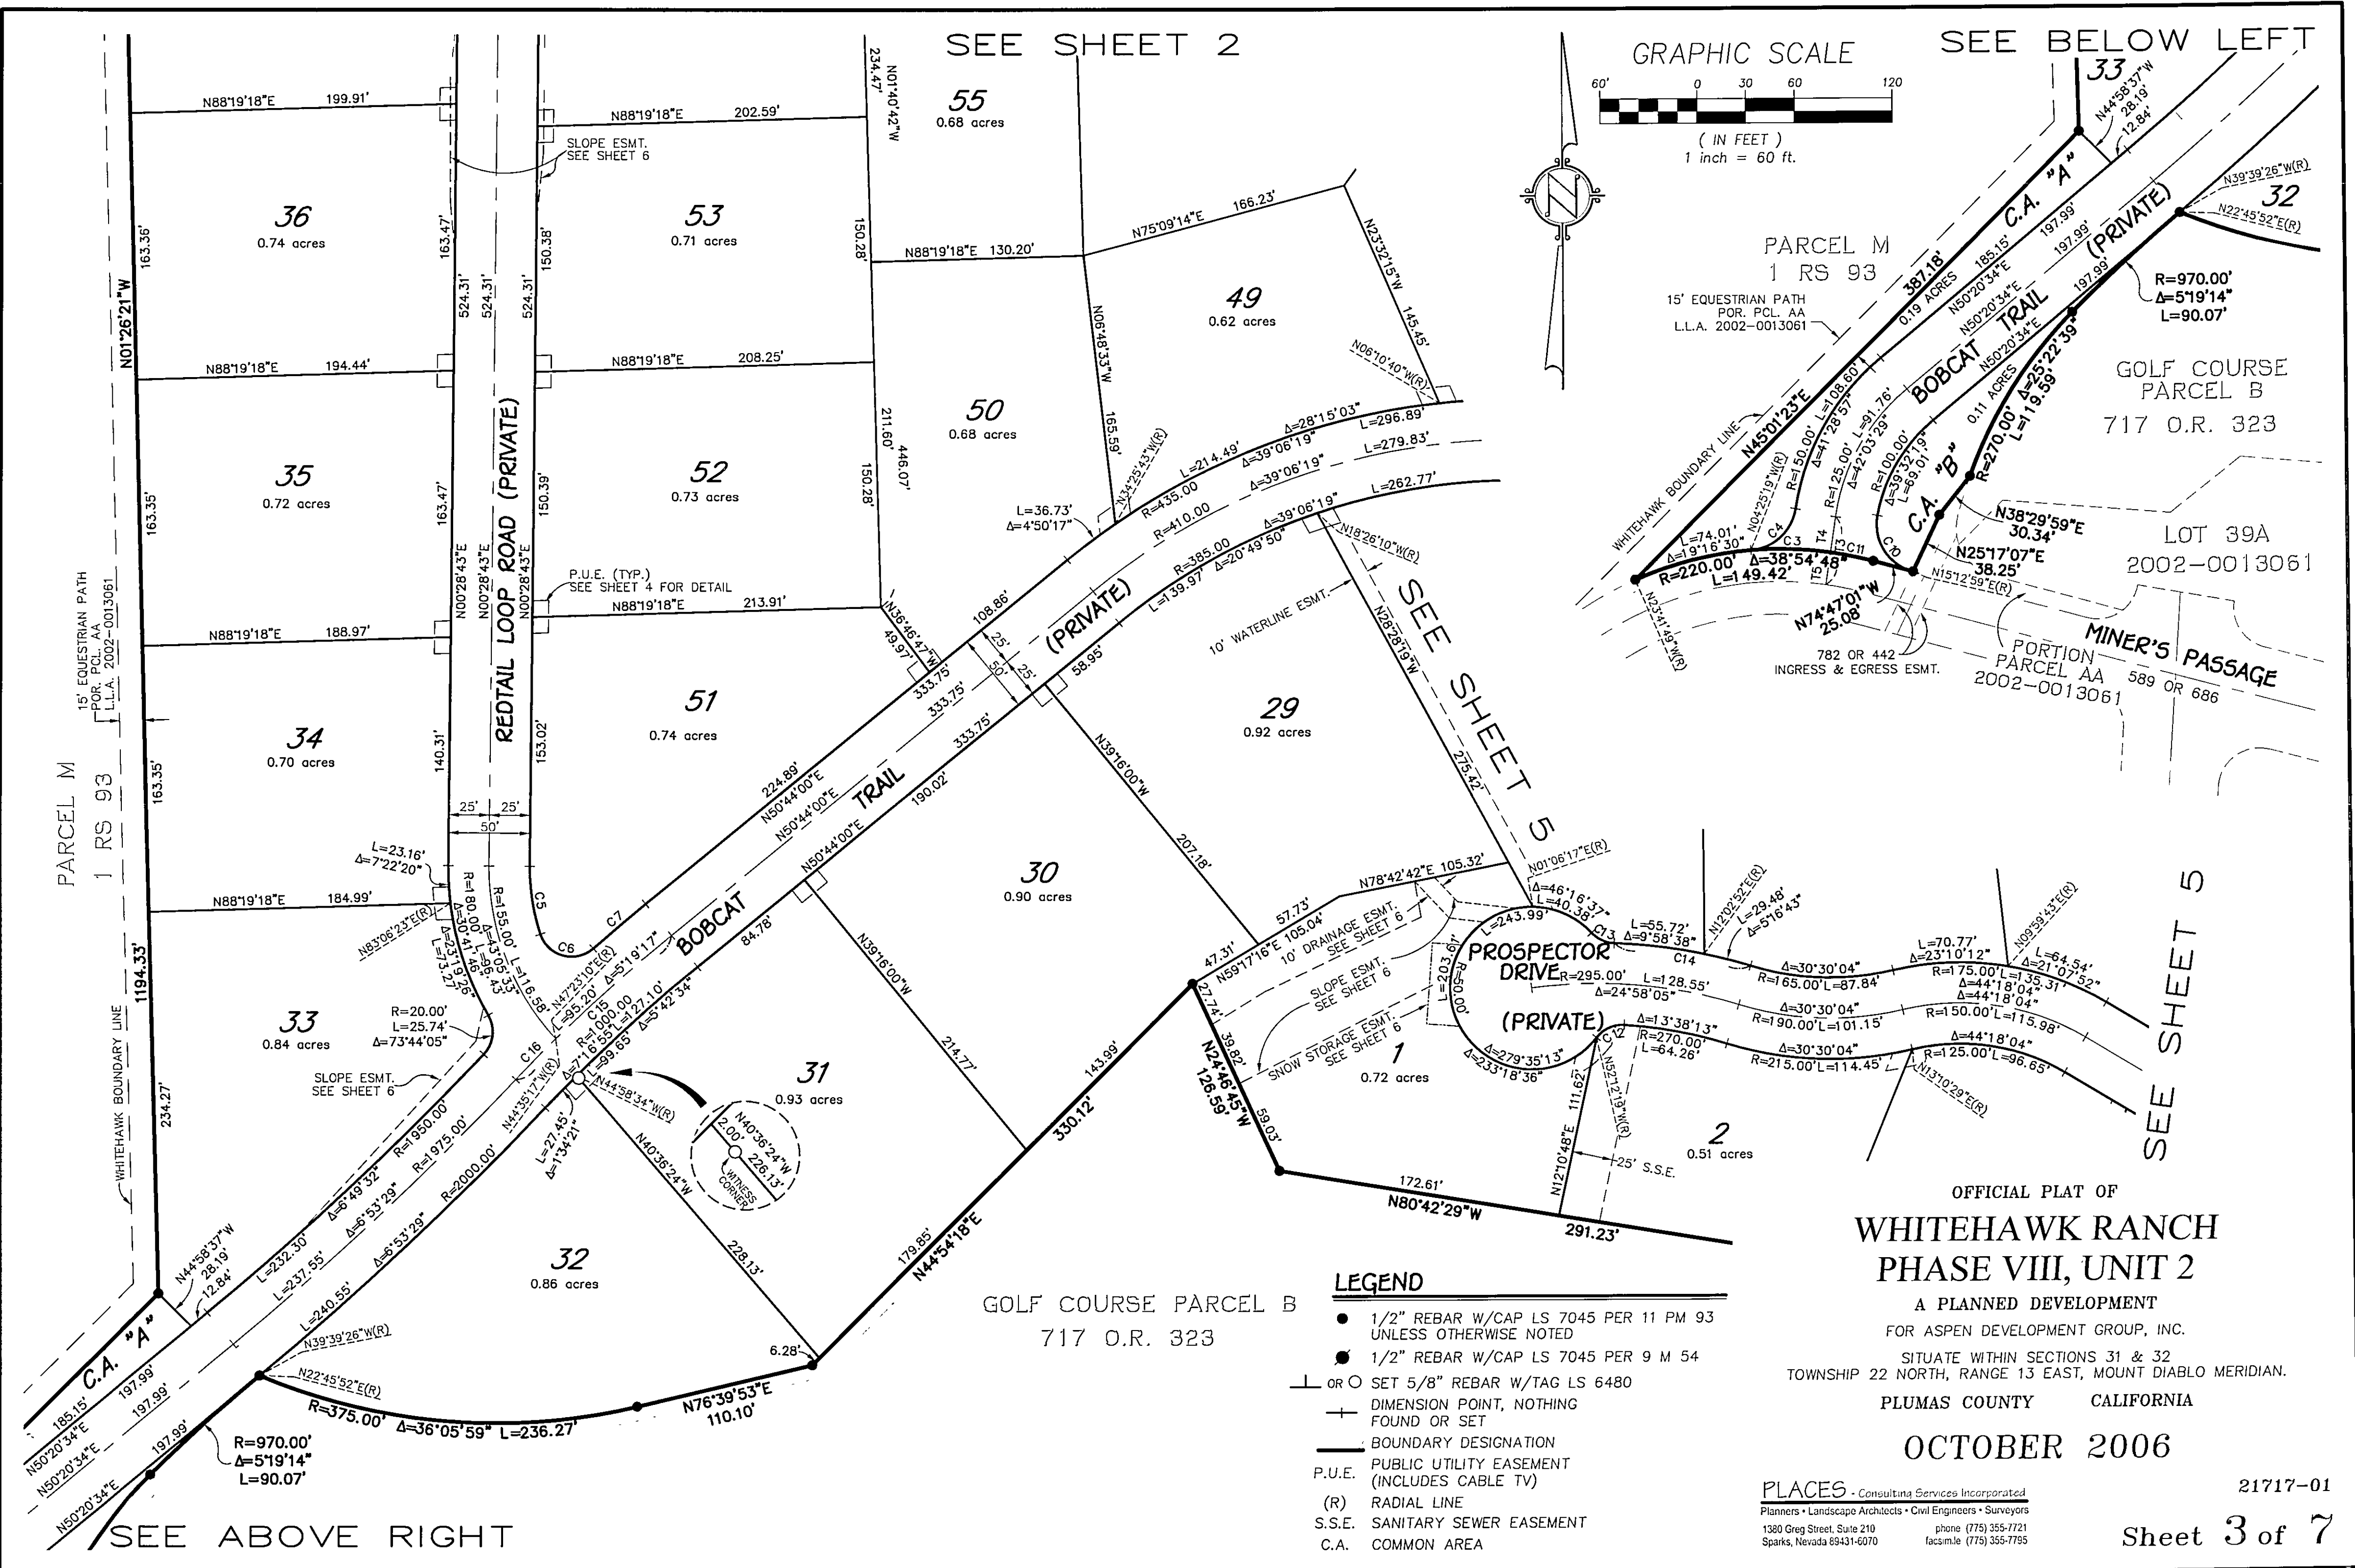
SEE SHEET 2

GRAPHIC SCALE
60' 0 30 60 120
( IN FEET )
1 inch = 60 ft.

SEE BELOW LEFT

33
N44°58'37"W
28.19'
12.84'
C.A. "A"
387.18'
185.15' N50°20'34"E 197.99'
N50°20'34"E 197.99'
N50°20'34"E 197.99'
0.19 ACRES
BOBCAT TRAIL (PRIVATE)
32
N39°39'26"W(R)
N22°45'52"E(R)
R=970.00'
Δ=5°19'14"
L=90.07'
PARCEL M
1 RS 93
15' EQUESTRIAN PATH
POR. PCL. AA
L.L.A. 2002-0013061
WHITEHAWK BOUNDARY LINE
N45°01'23"E
L=108.60'
R=150.00'
Δ=41°28'57"
L=91.76'
R=125.00'
Δ=42°03'29"
R=100.00'
Δ=39°32'19"
L=69.01'
0.11 ACRES
Δ=25°22'39"
L=119.59'
R=270.00'
C.A. "B"
GOLF COURSE
PARCEL B
717 O.R. 323
N04°25'19"W(R)
L=74.01'
Δ=19°16'30"
C3 C4 T4 C11 T5 C10
R=220.00' Δ=38°54'48"
L=149.42'
N38°29'59"E
30.34'
N25°17'07"E
38.25'
N15°12'59"E(R)
LOT 39A
2002-0013061
N74°47'01"W
25.08'
N23°41'49"W(R)
782 OR 442
INGRESS & EGRESS ESMT.
PORTION
PARCEL AA
2002-0013061
MINER'S PASSAGE
589 OR 686

55
0.68 acres
N01°40'42"W
234.47'
N88°19'18"E 199.91'
N88°19'18"E 202.59'
SLOPE ESMT.
SEE SHEET 6
36
0.74 acres
53
0.71 acres
163.36'
163.47'
150.38'
150.28'
N88°19'18"E 130.20'
N75°09'14"E 166.23'
N23°32'15"W
145.45'
49
0.62 acres
N01°26'21"W
524.31'
524.31'
524.31'
N06°48'33"W
165.59'
N06°10'40"W(R)
N88°19'18"E 194.44'
N88°19'18"E 208.25'
50
0.68 acres
35
0.72 acres
52
0.73 acres
211.60'
446.07'
150.28'
163.35'
163.47'
150.39'
REDTAIL LOOP ROAD (PRIVATE)
N00°28'43"E
N00°28'43"E
N00°28'43"E
N34°25'43"W(R)
L=36.73'
Δ=4°50'17"
L=214.49'
Δ=28°15'03"
L=296.89'
R=435.00
Δ=39°06'19"
L=279.83'
R=410.00
Δ=39°06'19"
L=262.77'
R=385.00
Δ=39°06'19"
L=139.97
Δ=20°49'50"
N18°26'10"W(R)
P.U.E. (TYP.)
SEE SHEET 4 FOR DETAIL
N88°19'18"E 213.91'
N88°19'18"E 188.97'
N36°46'47"W
49.97'
108.86'
25' 50' 25'
(PRIVATE)
58.95'
10' WATERLINE ESMT.
N28°28'19"W
SEE SHEET 5
275.42'
15' EQUESTRIAN PATH
POR. PCL. AA
L.L.A. 2002-0013061
34
0.70 acres
140.31'
153.02'
51
0.74 acres
333.75'
333.75'
333.75'
29
0.92 acres
PARCEL M
1 RS 93
163.35'
224.89'
N50°44'00"E
N50°44'00"E
TRAIL
190.02'
N39°16'00"W
25' 25'
50'
L=23.16'
Δ=7°22'20"
N88°19'18"E 184.99'
N83°06'23"E(R)
R=180.00'
Δ=30°41'46"
L=96.43'
Δ=23°19'26"
L=73.27'
R=155.00'
Δ=43°05'33"
L=116.58'
C5 C6 C7
BOBCAT
N50°44'00"E
84.78'
30
0.90 acres
207.18'
N01°06'17"E(R)
N78°42'42"E 105.32'
57.73'
N59°17'16"E 105.04'
10' DRAINAGE ESMT.
SEE SHEET 6
Δ=46°16'37"
L=40.38'
L=243.99'
L=55.72'
Δ=9°58'38"
C13 C14
N12°02'52"E(R)
L=29.48'
Δ=5°16'43"
PROSPECTOR DRIVE
R=295.00'
L=128.55'
Δ=24°58'05"
R=50.00'
L=203.61'
(PRIVATE)
Δ=30°30'04"
R=165.00'
L=87.84'
L=70.77'
Δ=23°10'12"
R=175.00'
L=135.31'
Δ=44°18'04"
N09°59'43"E(R)
L=64.54'
Δ=21°07'52"
Δ=44°18'04"
Δ=30°30'04"
R=190.00'
L=101.15'
R=150.00'
L=115.98'
Δ=13°38'13"
R=270.00'
L=64.26'
Δ=30°30'04"
R=215.00'
L=114.45'
Δ=44°18'04"
R=125.00'
L=96.65'
N13°10'29"E(R)
SEE SHEET 5
N47°23'10"E(R)
L=95.20'
Δ=5°19'17"
R=1000.00
C15
L=127.10'
Δ=5°42'34"
L=99.65
Δ=7°16'55"
C16
33
0.84 acres
R=20.00'
L=25.74'
Δ=73°44'05"
SLOPE ESMT.
SEE SHEET 6
WHITEHAWK BOUNDARY LINE
1194.33'
234.27'
N44°35'17"W(R)
R=1950.00'
R=1975.00'
R=2000.00'
L=27.45'
Δ=1°34'21"
N44°58'34"W(R)
31
0.93 acres
N40°36'24"W
2.00'
226.13'
WITNESS CORNER
N40°36'24"W
214.77'
143.99'
330.12'
47.31'
27.74'
39.82'
N24°46'45"W
126.59'
SLOPE ESMT.
SEE SHEET 6
SNOW STORAGE ESMT.
SEE SHEET 6
1
0.72 acres
Δ=279°35'13"
Δ=233°18'36"
C12
N57°12'19"W(R)
111.62'
N12°10'48"E
25' S.S.E.
2
0.51 acres
59.03'
172.61'
N80°42'29"W
291.23'
N44°58'37"W
28.19'
12.84'
L=232.30'
Δ=6°49'32"
L=237.55'
Δ=6°53'29"
L=240.55'
Δ=6°53'29"
32
0.86 acres
228.13'
179.85'
N44°54'18"E
N39°39'26"W(R)
N22°45'52"E(R)
6.28'
C.A. "A"
185.15'
197.99'
197.99'
197.99'
N50°20'34"E
N50°20'34"E
N50°20'34"E
R=970.00'
Δ=5°19'14"
L=90.07'
R=375.00' Δ=36°05'59" L=236.27'
N76°39'53"E
110.10'
GOLF COURSE PARCEL B
717 O.R. 323
SEE ABOVE RIGHT

LEGEND
1/2" REBAR W/CAP LS 7045 PER 11 PM 93 UNLESS OTHERWISE NOTED
1/2" REBAR W/CAP LS 7045 PER 9 M 54
OR SET 5/8" REBAR W/TAG LS 6480
DIMENSION POINT, NOTHING FOUND OR SET
BOUNDARY DESIGNATION
P.U.E. PUBLIC UTILITY EASEMENT (INCLUDES CABLE TV)
(R) RADIAL LINE
S.S.E. SANITARY SEWER EASEMENT
C.A. COMMON AREA

OFFICIAL PLAT OF
WHITEHAWK RANCH
PHASE VIII, UNIT 2
A PLANNED DEVELOPMENT
FOR ASPEN DEVELOPMENT GROUP, INC.
SITUATE WITHIN SECTIONS 31 & 32
TOWNSHIP 22 NORTH, RANGE 13 EAST, MOUNT DIABLO MERIDIAN.
PLUMAS COUNTY CALIFORNIA
OCTOBER 2006

PLACES - Consulting Services Incorporated
Planners • Landscape Architects • Civil Engineers • Surveyors
1380 Greg Street, Suite 210 Sparks, Nevada 89431-6070
phone (775) 355-7721 facsimile (775) 355-7795

21717-01
Sheet 3 of 7